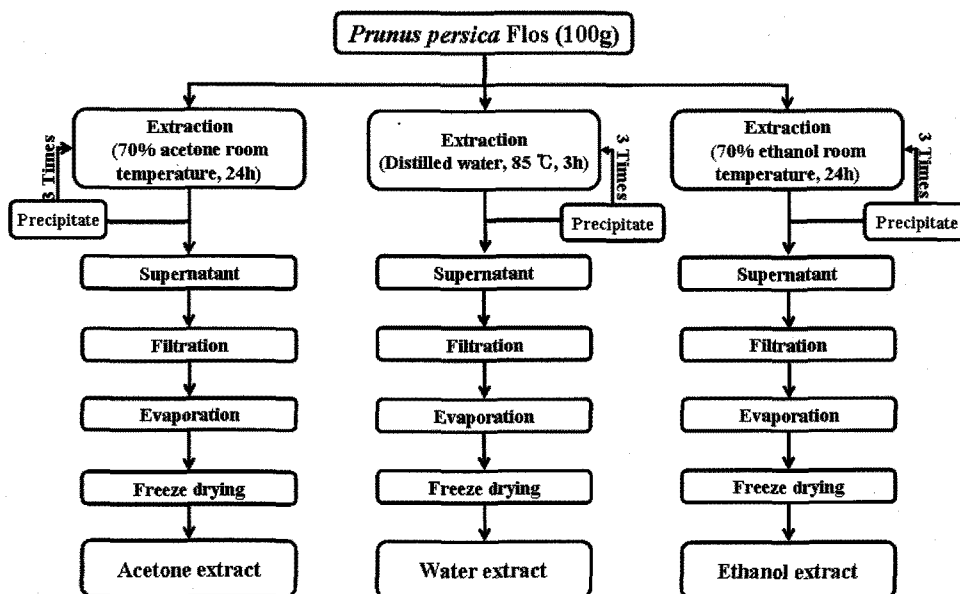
*Prunus persica* Flos (100g)

Extraction (70% acetone room temperature, 24h)

3 Times

Precipitate

Supernatant

Filtration

Evaporation

Freeze drying

Acetone extract

Extraction (Distilled water, 85 ℃, 3h)

3 Times

Precipitate

Supernatant

Filtration

Evaporation

Freeze drying

Water extract

Extraction (70% ethanol room temperature, 24h)

3 Times

Precipitate

Supernatant

Filtration

Evaporation

Freeze drying

Ethanol extract